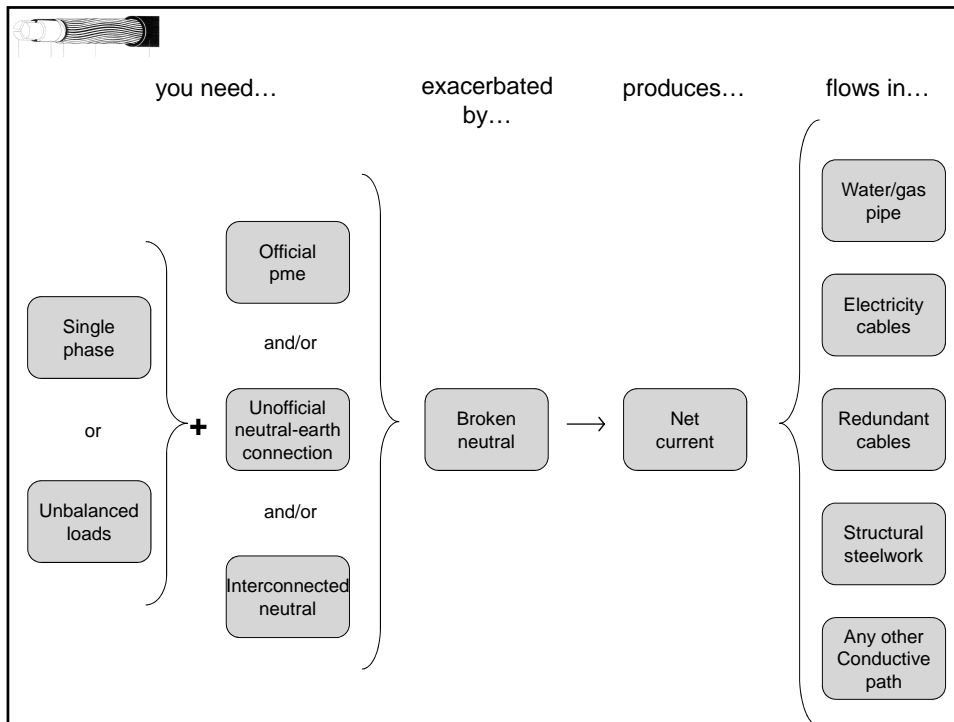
you need…

exacerbated by…

produces…

flows in…

Single phase

or

Unbalanced loads

+

Official pme

and/or

Unofficial neutral-earth connection

and/or

Interconnected neutral

Broken neutral

Net current

Water/gas pipe

Electricity cables

Redundant cables

Structural steelwork

Any other Conductive path